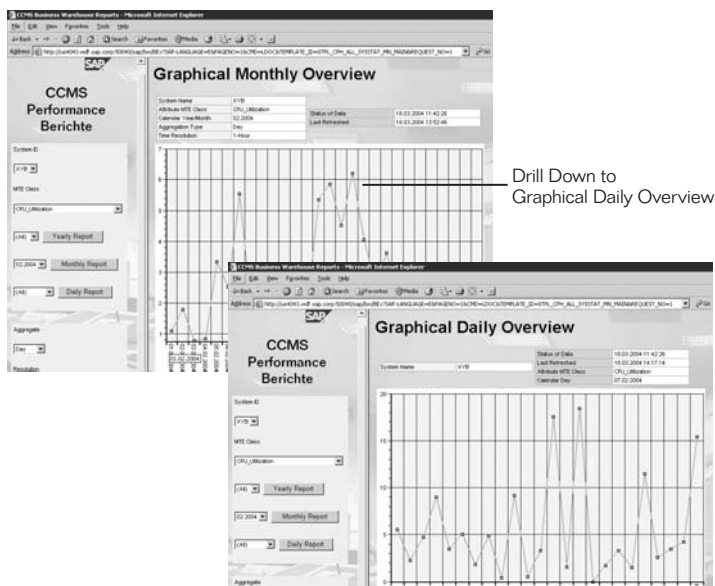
CCMS Business Warehouse Reports - Microsoft Internet Explorer

File Edit View Favorites Tools Help

Address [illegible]

SAP

CCMS Performance Berichte

Graphical Monthly Overview

| System Name | XYB |
|---|---|
| Attribute MTE Class | CPU_Utilization |
| Calendar Year/Month | 02.2004 |
| Aggregation Type | Day |
| Time Resolution | 1-Hour |

| Status of Data | 18.03.2004 11:42:26 |
|---|---|
| Last Refreshed | 18.03.2004 13:52:46 |

System ID

XYB

MTE Class

CPU_Utilization

(All) Yearly Report

02.2004 Monthly Report

(All) Daily Report

Aggregate

Day

Resolution

Drill Down to Graphical Daily Overview

CCMS Business Warehouse Reports - Microsoft Internet Explorer

File Edit View Favorites Tools Help

Address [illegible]

SAP

CCMS Performance Berichte

Graphical Daily Overview

| System Name | XYB |
|---|---|

| Status of Data | 18.03.2004 11:42:26 |
|---|---|
| Last Refreshed | 18.03.2004 14:17:14 |
| Attribute MTE Class | CPU_Utilization |
| Calendar Day | 07.02.2004 |

System ID

XYB

MTE Class

CPU_Utilization

(All) Yearly Report

02.2004 Monthly Report

(All) Daily Report

Aggregate

20

15

10

5